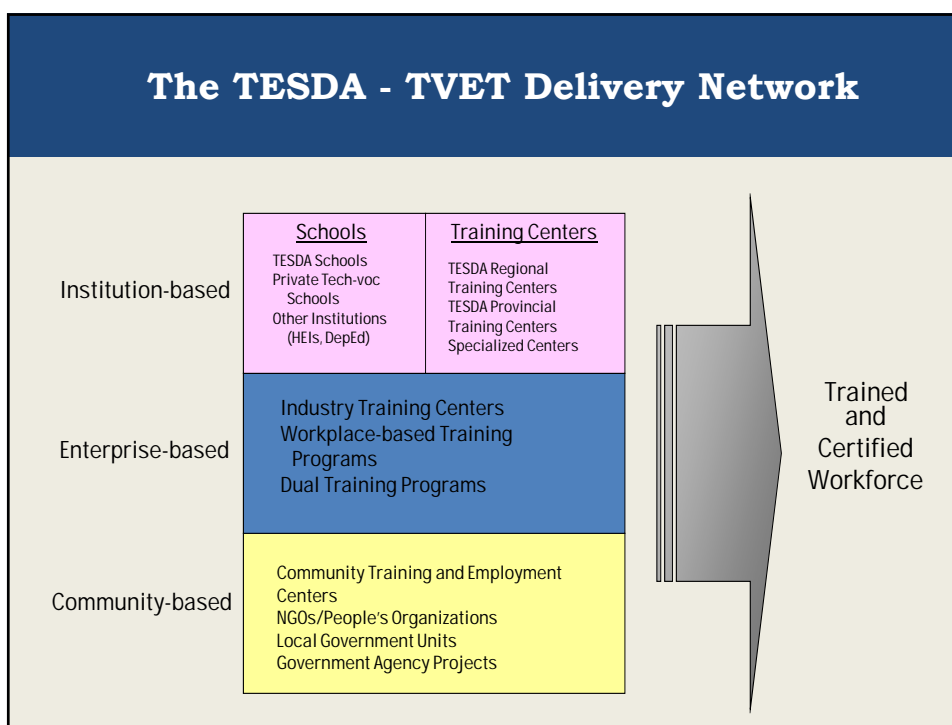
The TESDA - TVET Delivery Network

Institution-based

Schools
TESDA Schools
Private Tech-voc Schools
Other Institutions (HEIs, DepEd)

Training Centers
TESDA Regional Training Centers
TESDA Provincial Training Centers
Specialized Centers

Enterprise-based

Industry Training Centers
Workplace-based Training Programs
Dual Training Programs

Community-based

Community Training and Employment Centers
NGOs/People's Organizations
Local Government Units
Government Agency Projects

Trained and Certified Workforce